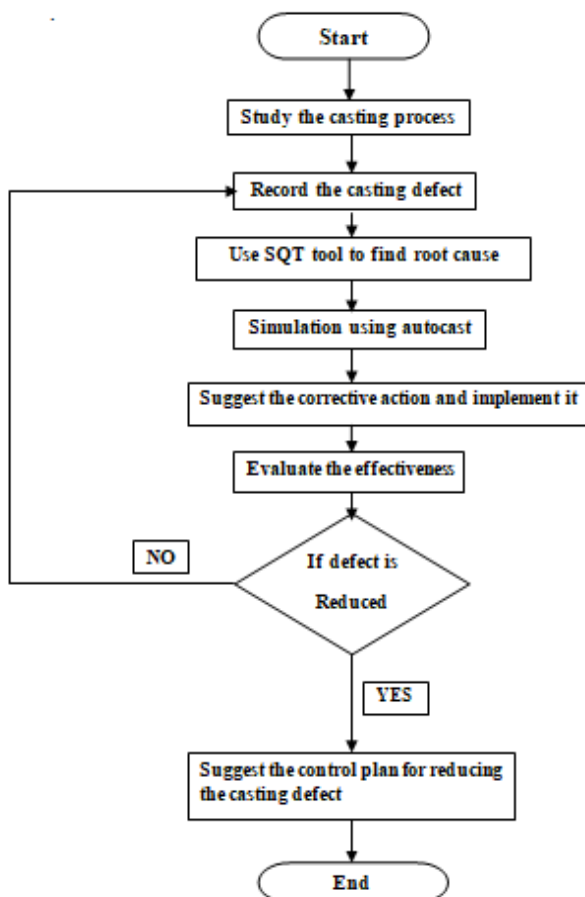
Start

Study the casting process

Record the casting defect

Use SQT tool to find root cause

Simulation using autocast

Suggest the corrective action and implement it

Evaluate the effectiveness

NO

If defect is Reduced

YES

Suggest the control plan for reducing the casting defect

End